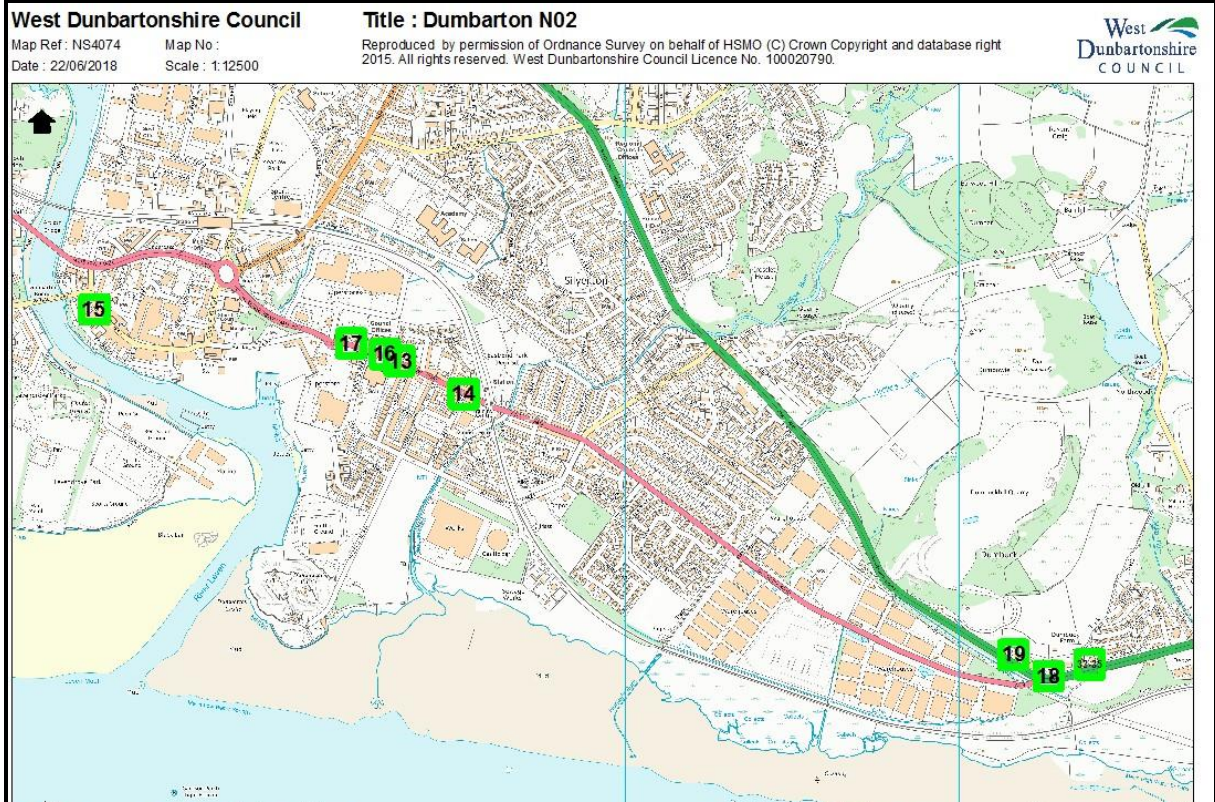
West Dunbartonshire Council

Map Ref : NS4074
Map No :
Date : 22/06/2018
Scale : 1:12500

Title : Dumbarton N02

Reproduced by permission of Ordnance Survey on behalf of HSMO (C) Crown Copyright and database right 2015. All rights reserved. West Dunbartonshire Council Licence No. 100020790.

West Dunbartonshire COUNCIL

15
17
16
13
14
19
18
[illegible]
Silverton
Academy
Council Offices
Station
River Leven
Dumbarton Castle
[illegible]